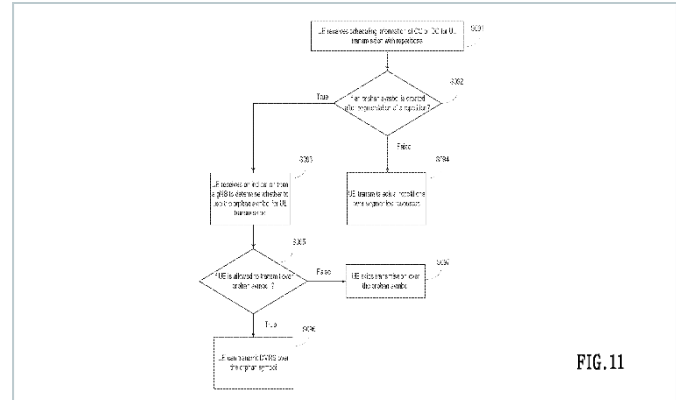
UE receives scheduling information of CG or DG for UL transmission with repetitions

S801

Is an orphan symbol is created after segmentation of a repetition?

S802

True

False

S803

S804

UE receives an indication from a gNB to determine whether to use the orphan symbol for UL transmission

UE transmits actual repetitions after segmentation operation

S805

Is UE allowed to transmit over orphan symbol?

False

S806

UE skips transmission over the orphan symbol

True

S806

UE transmits DMRS over the orphan symbol

FIG.11